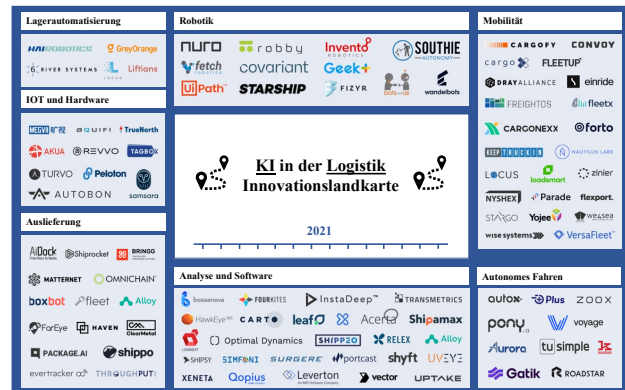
Lagerautomatisierung

HAIROBOTICS GreyOrange 6 RIVER SYSTEMS Liftians LOCUS

IOT und Hardware

MEGVII 旷视 EQUIFI TrueNorth AKUA REVVO TAGBOX TURVO Peloton AUTOBON samsara

Auslieferung

AiDock Shiprocket BRINGG MATTERNET OMNICHAIN boxbot fleet Alloy ForEye HAVEN ClearMetal PACKAGE.AI shippo evertracker THROUGHPUT

Robotik

nuro robby Invento ROBOTICS SOUTHIE AUTONOMY fetch ROBOTICS covariant Geek+ UiPath STARSHIP FIZYR bots.ai wandelbots

KI in der Logistik Innovationslandkarte

2021

Analyse und Software

bossanova FOURKITES InstaDeep TRANSMETRICS HawkEye 360 CARTO leafQ Acerta Shipamax Optimal Dynamics SHIPPO RELEX Alloy SHIPSY SIMFONI SURGERE portcast shyft UVEYE XENETA Qopius Leverton vector UPTAKE

Mobilität

CARGOFY CONVOY cargo X FLEETUP DRAYALLIANCE einride FREIGHTOS fleetx CARGONEXX forto KEEPTRUCKIN NAUTILUS LABS LOCUS loadsmart zinier NYSHEX Parade flexport. STAGO Yojee we4sea wise systems VersaFleet

Autonomes Fahren

autox Plus ZOOX pony.ai voyage Aurora tusimple Gatik ROADSTAR